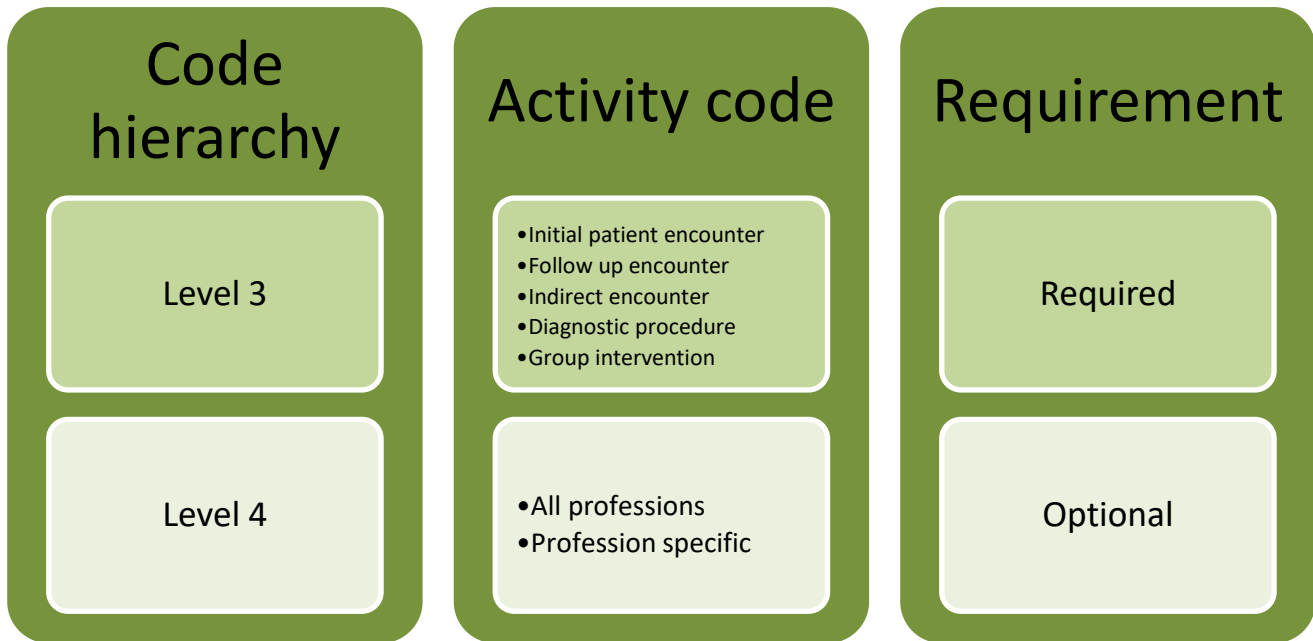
Code hierarchy

Level 3

Level 4

Activity code

•Initial patient encounter
•Follow up encounter
•Indirect encounter
•Diagnostic procedure
•Group intervention

•All professions
•Profession specific

Requirement

Required

Optional